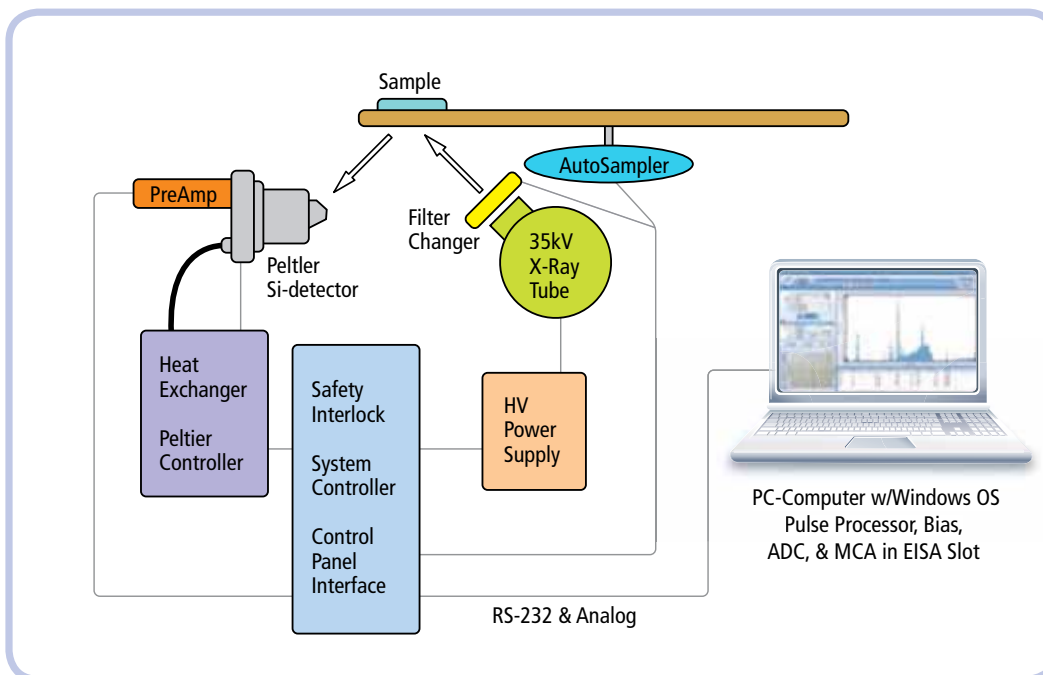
Sample

AutoSampler

PreAmp

Filter Changer

35kV X-Ray Tube

Peltler Si-detector

Heat Exchanger

Peltier Controller

Safety Interlock

System Controller

Control Panel Interface

HV Power Supply

PC-Computer w/Windows OS
Pulse Processor, Bias,
ADC, & MCA in EISA Slot

RS-232 & Analog